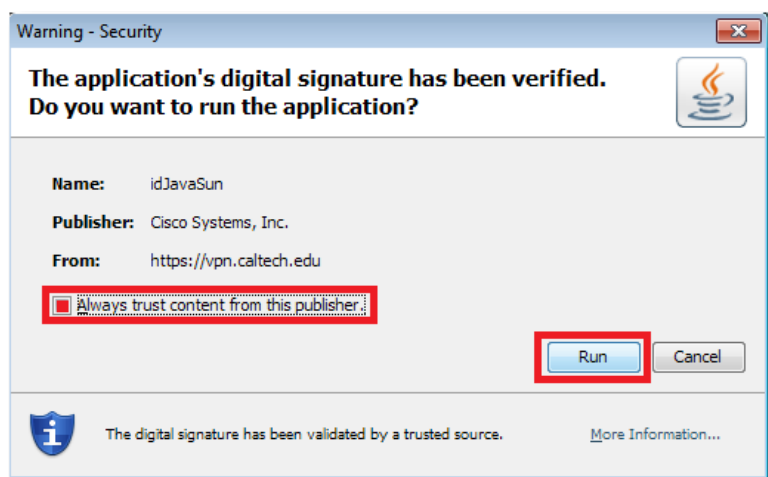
Warning - Security

The application's digital signature has been verified. Do you want to run the application?

Name: idJavaSun

Publisher: Cisco Systems, Inc.

From: https://vpn.caltech.edu

Always trust content from this publisher.

Run

Cancel

The digital signature has been validated by a trusted source.

More Information...